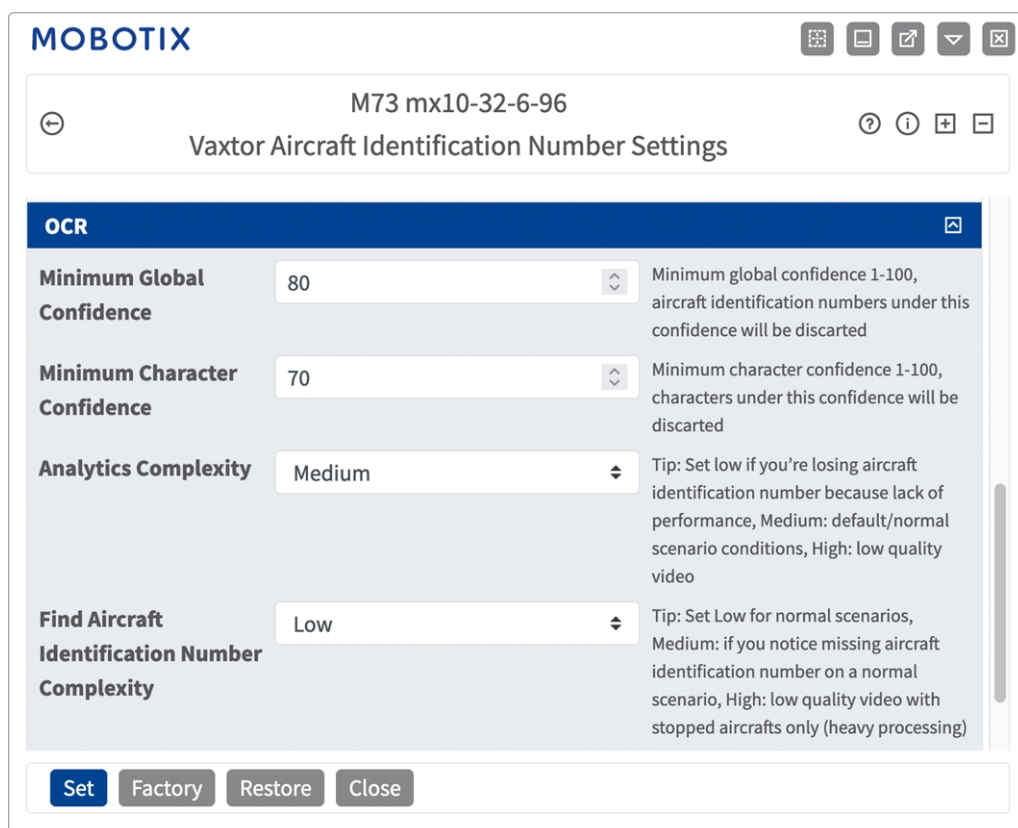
MOBOTIX

M73 mx10-32-6-96
Vaxtor Aircraft Identification Number Settings

OCR

Minimum Global Confidence
80
Minimum global confidence 1-100, aircraft identification numbers under this confidence will be discarted

Minimum Character Confidence
70
Minimum character confidence 1-100, characters under this confidence will be discarted

Analytics Complexity
Medium
Tip: Set low if you're losing aircraft identification number because lack of performance, Medium: default/normal scenario conditions, High: low quality video

Find Aircraft Identification Number Complexity
Low
Tip: Set Low for normal scenarios, Medium: if you notice missing aircraft identification number on a normal scenario, High: low quality video with stopped aircrafts only (heavy processing)

Set
Factory
Restore
Close